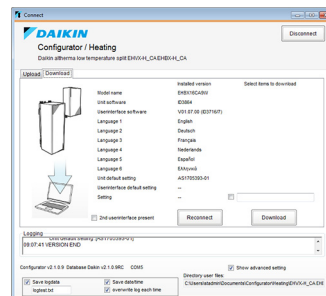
Connect

DAIKIN

Configurator / Heating

Daikin altherma low temperature split EHVX-H_CA/EHBX-H_CA

Disconnect

Upload Download

Installed version

Select items to download

| | | |
|---|---|---|
| Model name | EHBX16CA9W | |
| Unit software | ID3864 | |
| Userinterface software | V01.07.00 (ID3716/7) | |
| Language 1 | English | |
| Language 2 | Deutsch | |
| Language 3 | Français | |
| Language 4 | Nederlands | |
| Language 5 | Español | |
| Language 6 | Ελληνικά | |
| Unit default setting | AS1705393-01 | |
| Userinterface default setting | -- | |
| Setting | -- | |

2nd userinterface present

Reconnect

Download

Logging

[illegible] [AS1705393-01]
09:07:41 VERSION END

Configurator v2.1.0.9 Database Daikin v2.1.0.9RC COM5

Show advanced setting

Directory user files:

C:\Users\sdadmin\Documents\Configurator\Heating\EHVX-H_CA

Save logdata

logtest.txt

Save datetime

overwrite log each time